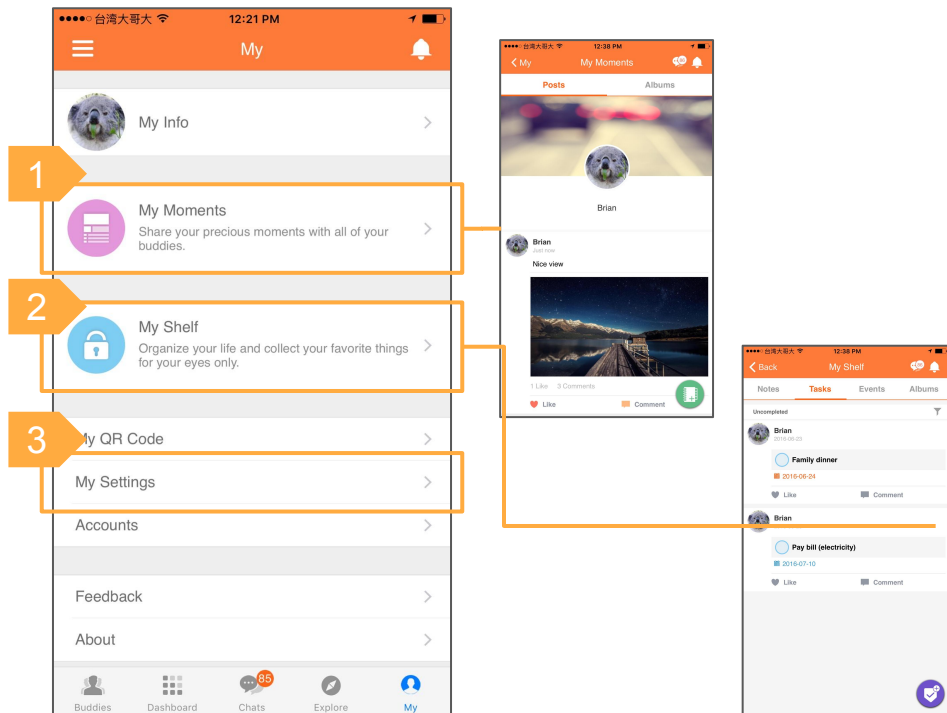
●●●●○ 台湾大哥大 12:21 PM

My

My Info

1

My Moments

Share your precious moments with all of your buddies.

2

My Shelf

Organize your life and collect your favorite things for your eyes only.

3

My QR Code

My Settings

Accounts

Feedback

About

Buddies Dashboard 85 Chats Explore My

●●●●○ 台湾大哥大 12:38 PM

My My Moments

Posts Albums

Brian

Brian

Just now

Nice view

1 Like 3 Comments

Like Comment

●●●●○ 台湾大哥大 12:38 PM

Back My Shelf

Notes Tasks Events Albums

Uncompleted

Brian

2016-06-23

Family dinner

2016-06-24

Like Comment

Brian

Pay bill (electricity)

2016-07-10

Like Comment